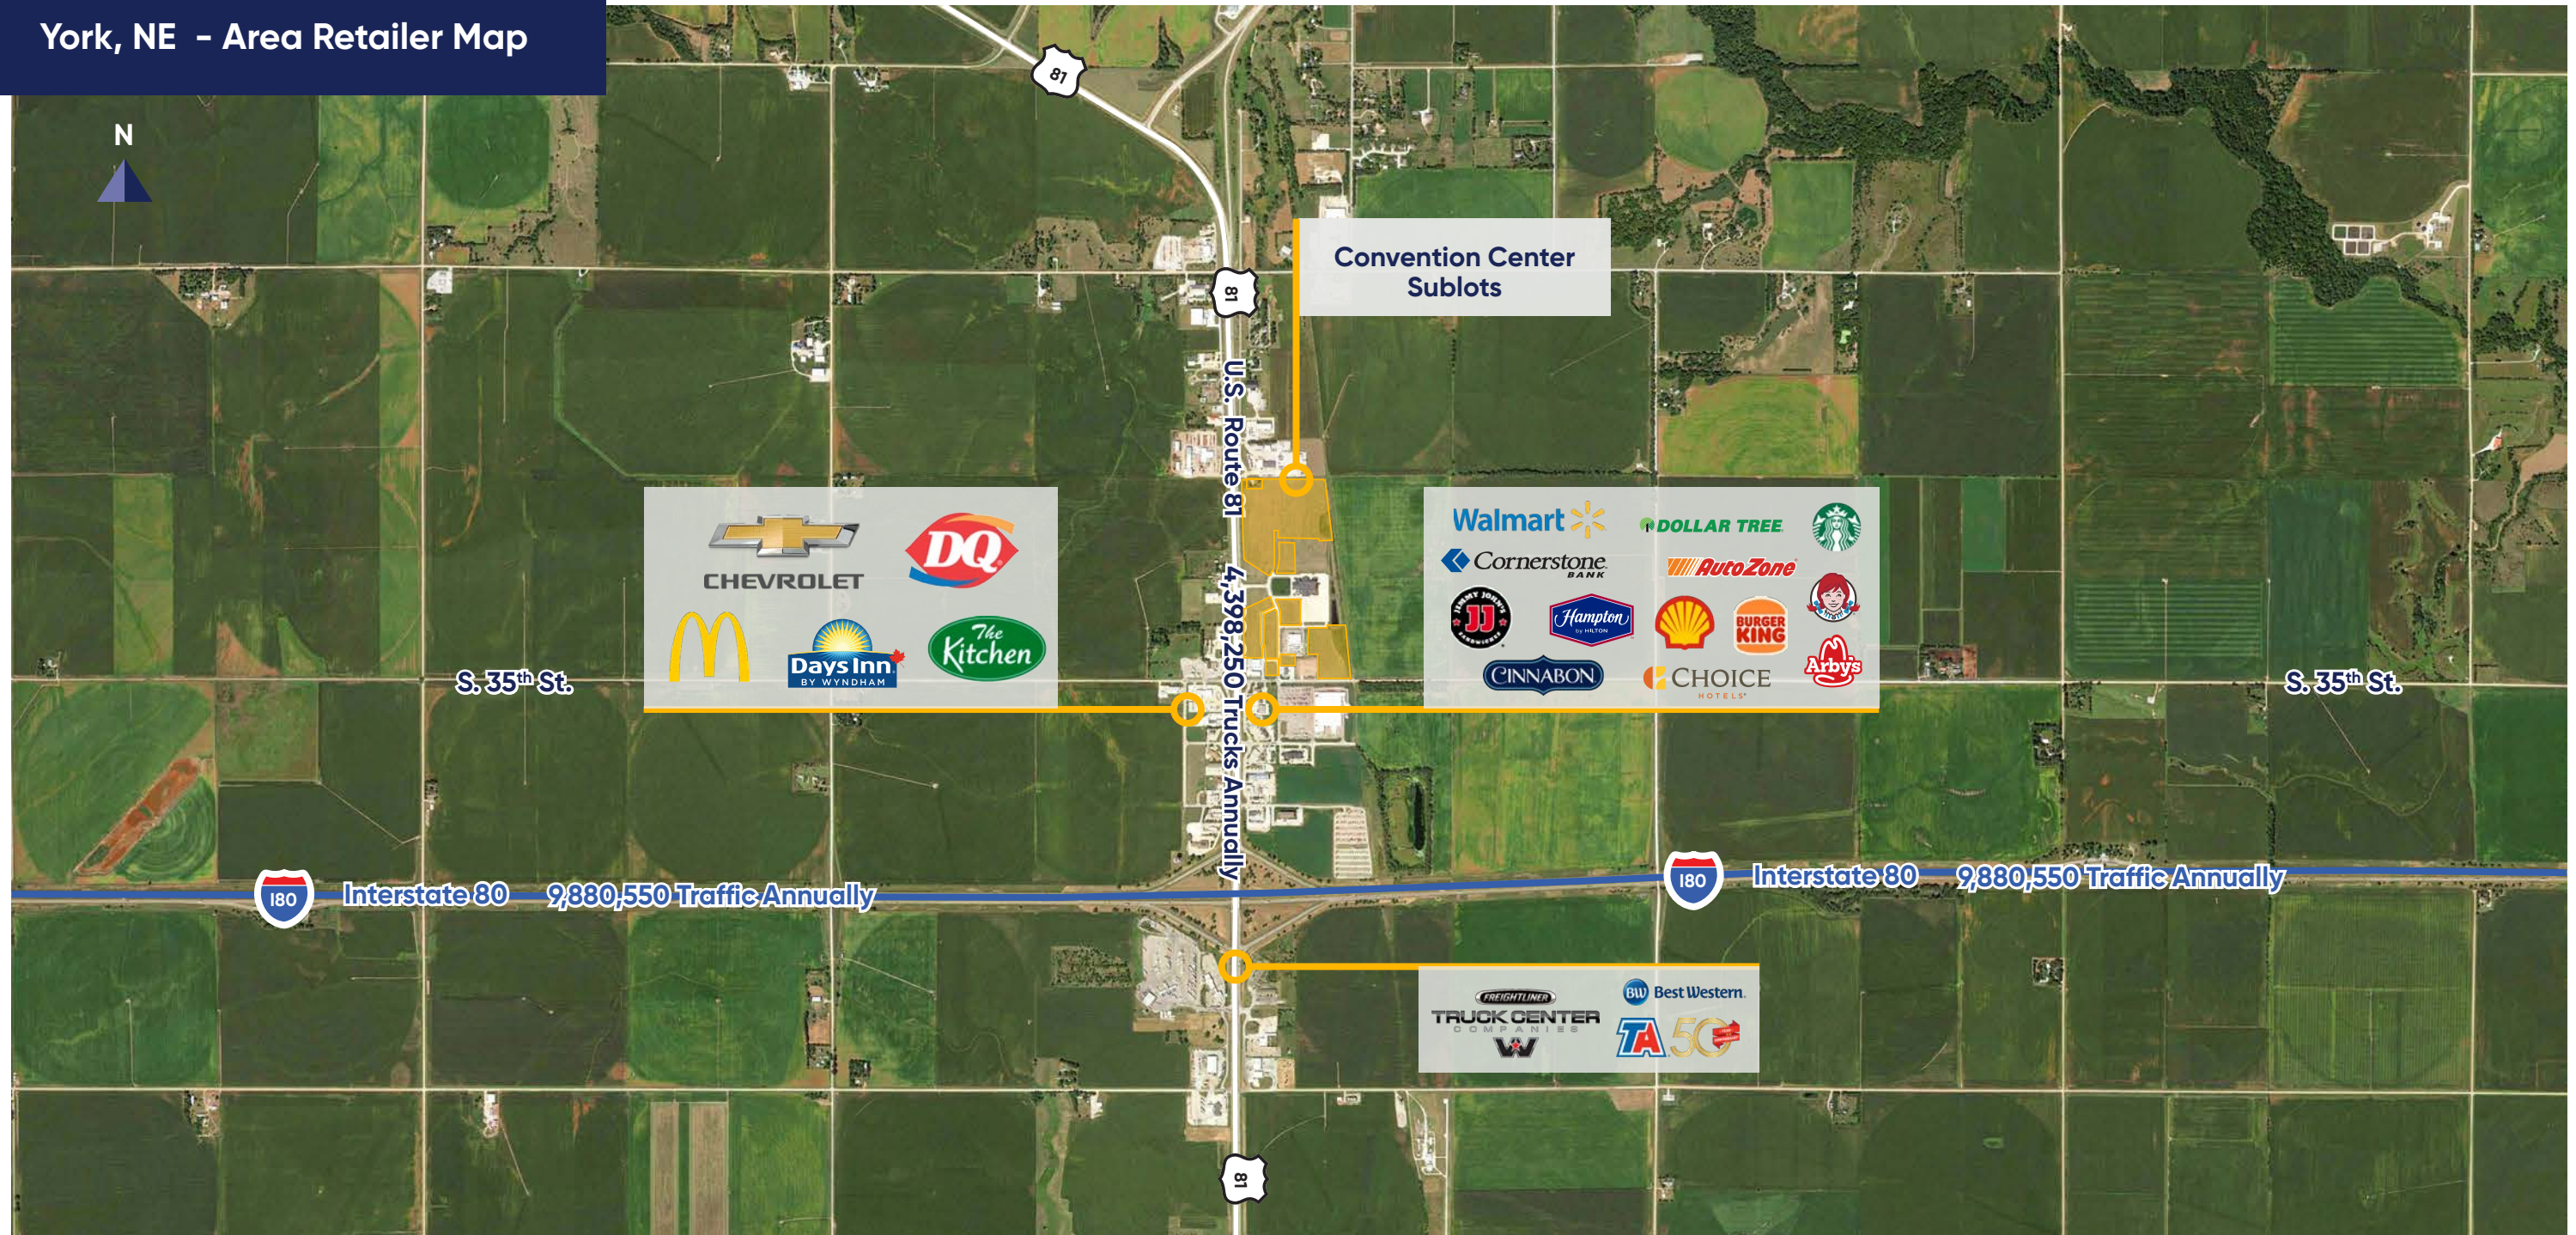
York, NE - Area Retailer Map

N

87

81

Convention Center Sublots

U.S. Route 81 4,398,250 Trucks Annually

CHEVROLET

DQ

Days Inn BY WYNDHAM

The Kitchen

Walmart

DOLLAR TREE

Cornerstone BANK

AutoZone

JIMMY JOHN'S SANDWICHES JJ

Hampton by HILTON

BURGER KING

Wendy's

CINNABON

CHOICE HOTELS

Arby's

S. 35th St.

S. 35th St.

180

Interstate 80 9,880,550 Traffic Annually

180

Interstate 80 9,880,550 Traffic Annually

FREIGHTLINER TRUCK CENTER COMPANIES

BW Best Western.

TA 50

81